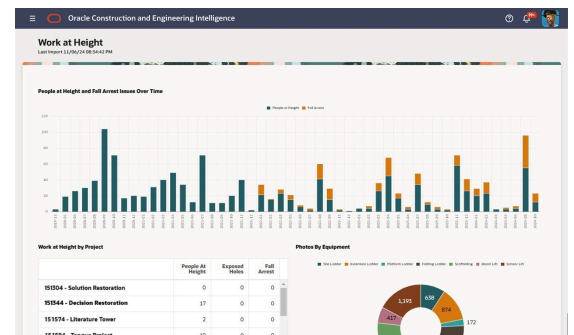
Oracle Construction and Engineering Intelligence

Work at Height
Last Import 11/06/24 08:54:42 PM

People at Height and Fall Arrest Issues Over Time

People at Height Fall Arrest

Work at Height by Project

| | People At Height | Exposed Holes | Fall Arrest |
|---|---|---|---|
| 151304 - Solution Restoration | 0 | 0 | 0 |
| 151344 - Decision Restoration | 17 | 0 | 0 |
| 151574 - Literature Tower | 2 | 0 | 0 |
| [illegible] | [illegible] | 2 | 0 |

Photos By Equipment

Step Ladder Extension Ladder Platform Ladder Folding Ladder Scaffolding Boom Lift Scissor Lift

1,195
638
874
417
172